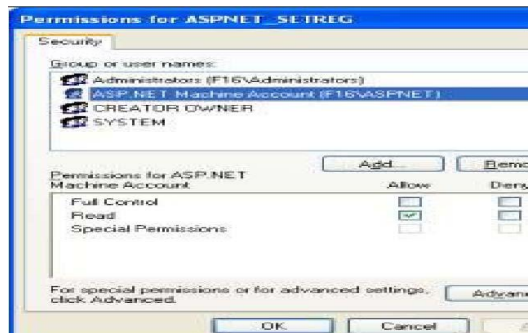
Permissions for ASPNET_SETREG

Security

Group or user names:

Administrators (F16\Administrators)
ASP.NET Machine Account (F16\ASPNET)
CREATOR OWNER
SYSTEM

Add...
Remo

Permissions for ASP.NET Machine Account

| | Allow | Deny |
|---|---|---|
| Full Control | | |
| Read | ✓ | |
| Special Permissions | | |

For special permissions or for advanced settings, click Advanced.

Advan

OK
Cancel